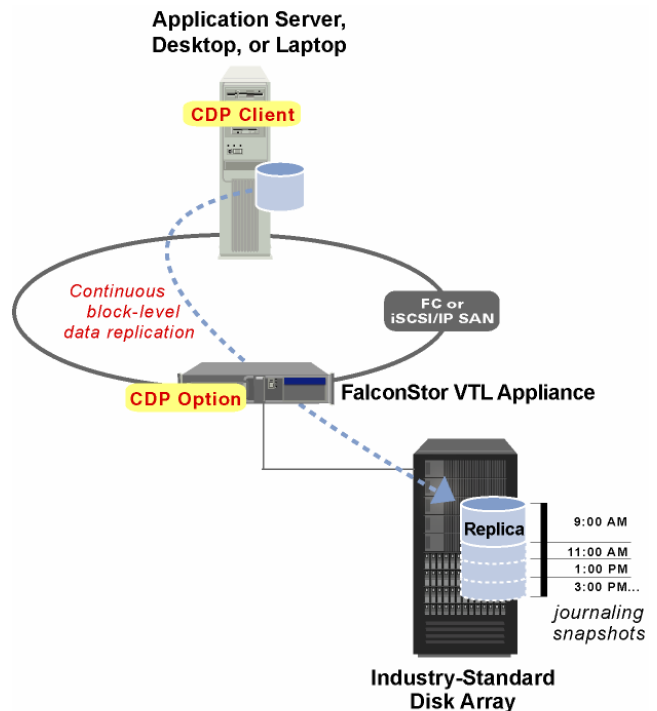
Application Server, Desktop, or Laptop

CDP Client

Continuous block-level data replication

FC or iSCSI/IP SAN

CDP Option

FalconStor VTL Appliance

Replica

9:00 AM

11:00 AM

1:00 PM

3:00 PM...

journaling snapshots

Industry-Standard Disk Array